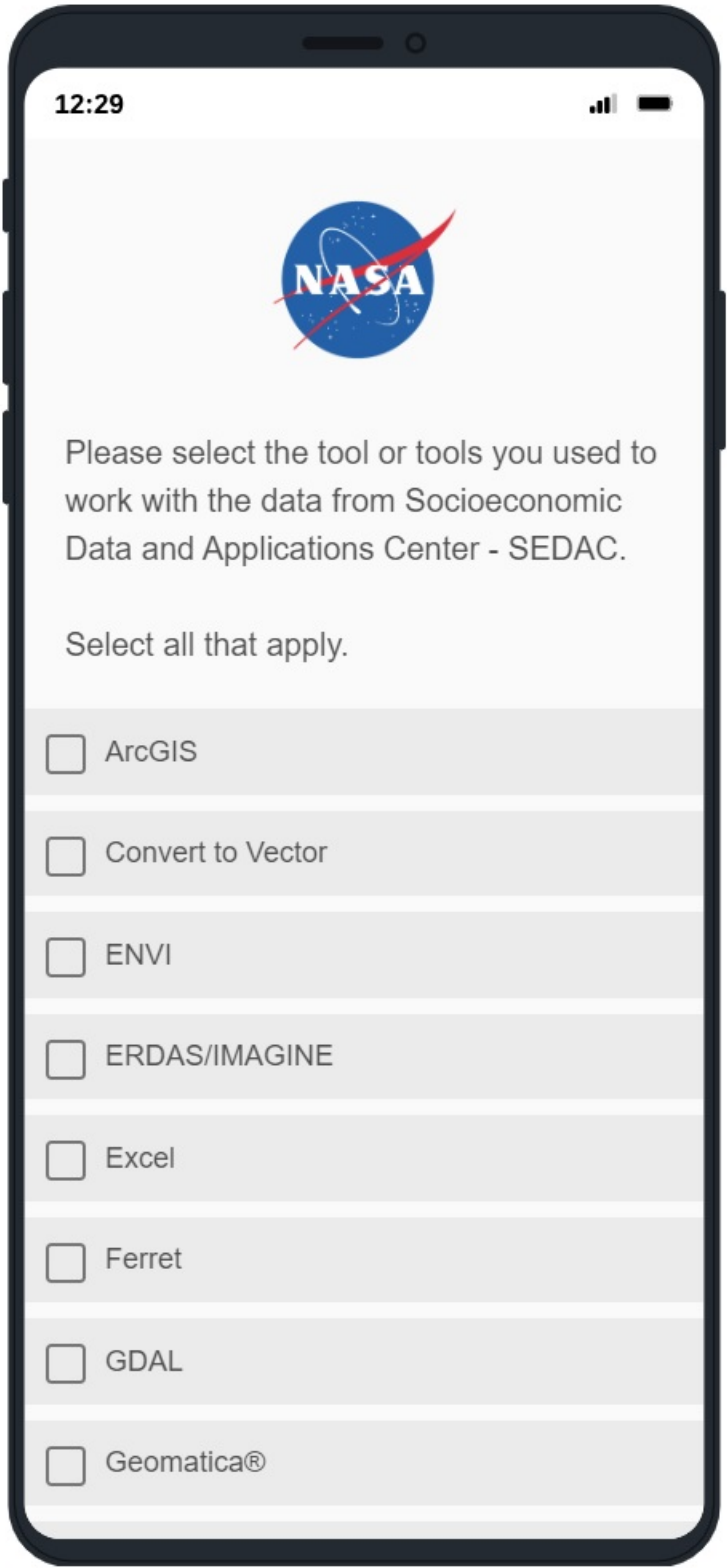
12:29

NASA

Please select the tool or tools you used to work with the data from Socioeconomic Data and Applications Center - SEDAC.

Select all that apply.

ArcGIS

Convert to Vector

ENVI

ERDAS/IMAGINE

Excel

Ferret

GDAL

Geomatica®